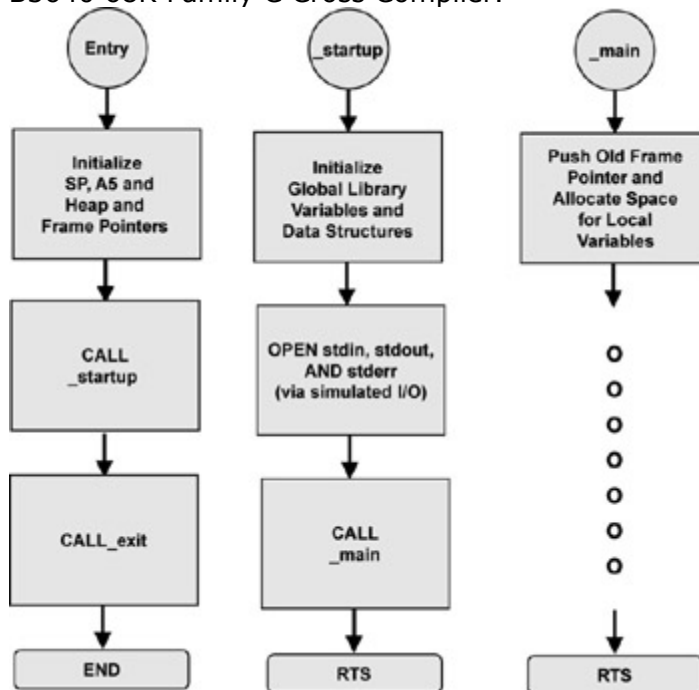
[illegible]

Entry

Initialize SP, A5 and Heap and Frame Pointers

CALL _startup

CALL_exit

END

_startup

Initialize Global Library Variables and Data Structures

OPEN stdin, stdout, AND stderr (via simulated I/O)

CALL _main

RTS

_main

Push Old Frame Pointer and Allocate Space for Local Variables

O
O
O
O
O
O
O

RTS